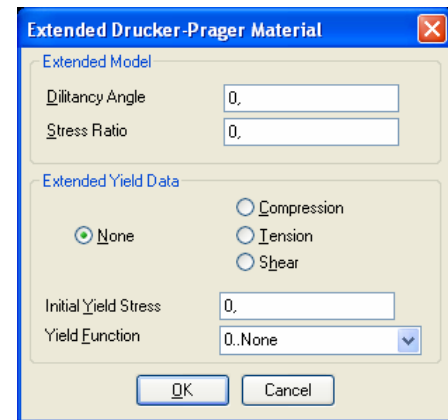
Extended Drucker-Prager Material

Extended Model

Dilitancy Angle 0,

Stress Ratio 0,

Extended Yield Data

None

Compression

Tension

Shear

Initial Yield Stress 0,

Yield Function 0..None

OK

Cancel